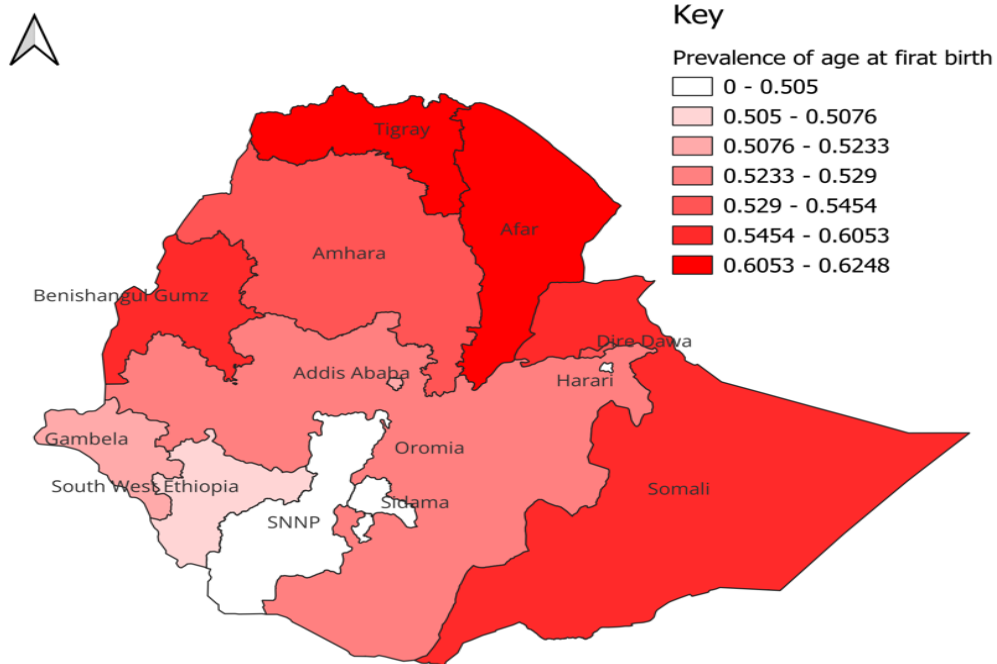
Key

Prevalence of age at firat birth

0 - 0.505
0.505 - 0.5076
0.5076 - 0.5233
0.5233 - 0.529
0.529 - 0.5454
0.5454 - 0.6053
0.6053 - 0.6248

Tigray
Afar
Amhara
Benishangul Gumz
Dire Dawa
Addis Ababa
Harari
Gambela
Oromia
South West Ethiopia
Somali
Sidama
SNNP